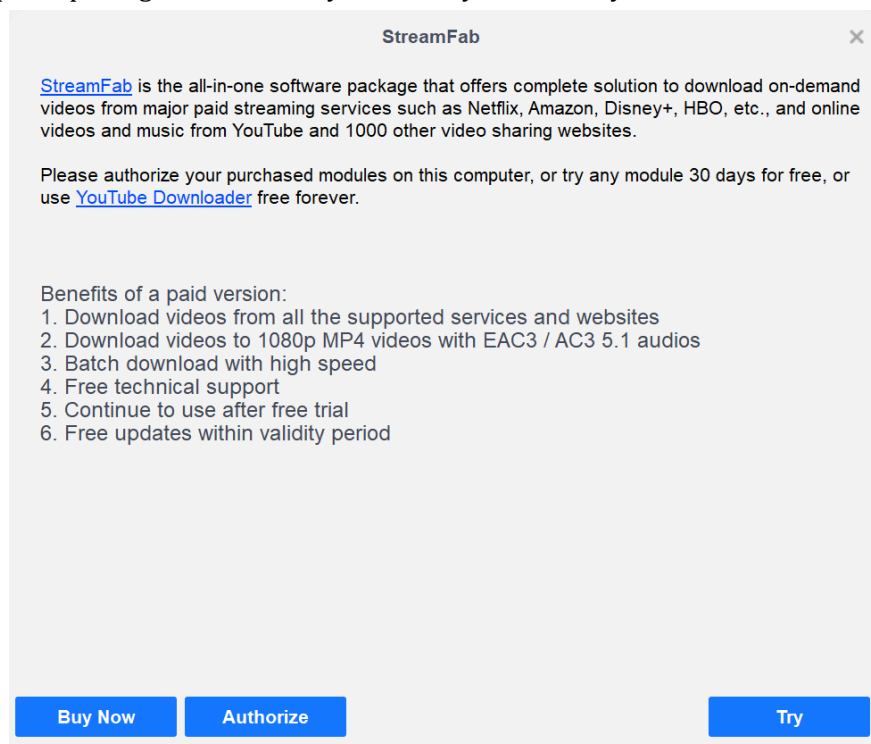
StreamFab

×

StreamFab is the all-in-one software package that offers complete solution to download on-demand videos from major paid streaming services such as Netflix, Amazon, Disney+, HBO, etc., and online videos and music from YouTube and 1000 other video sharing websites.

Please authorize your purchased modules on this computer, or try any module 30 days for free, or use YouTube Downloader free forever.

Benefits of a paid version:
1. Download videos from all the supported services and websites
2. Download videos to 1080p MP4 videos with EAC3 / AC3 5.1 audios
3. Batch download with high speed
4. Free technical support
5. Continue to use after free trial
6. Free updates within validity period

Buy Now

Authorize

Try